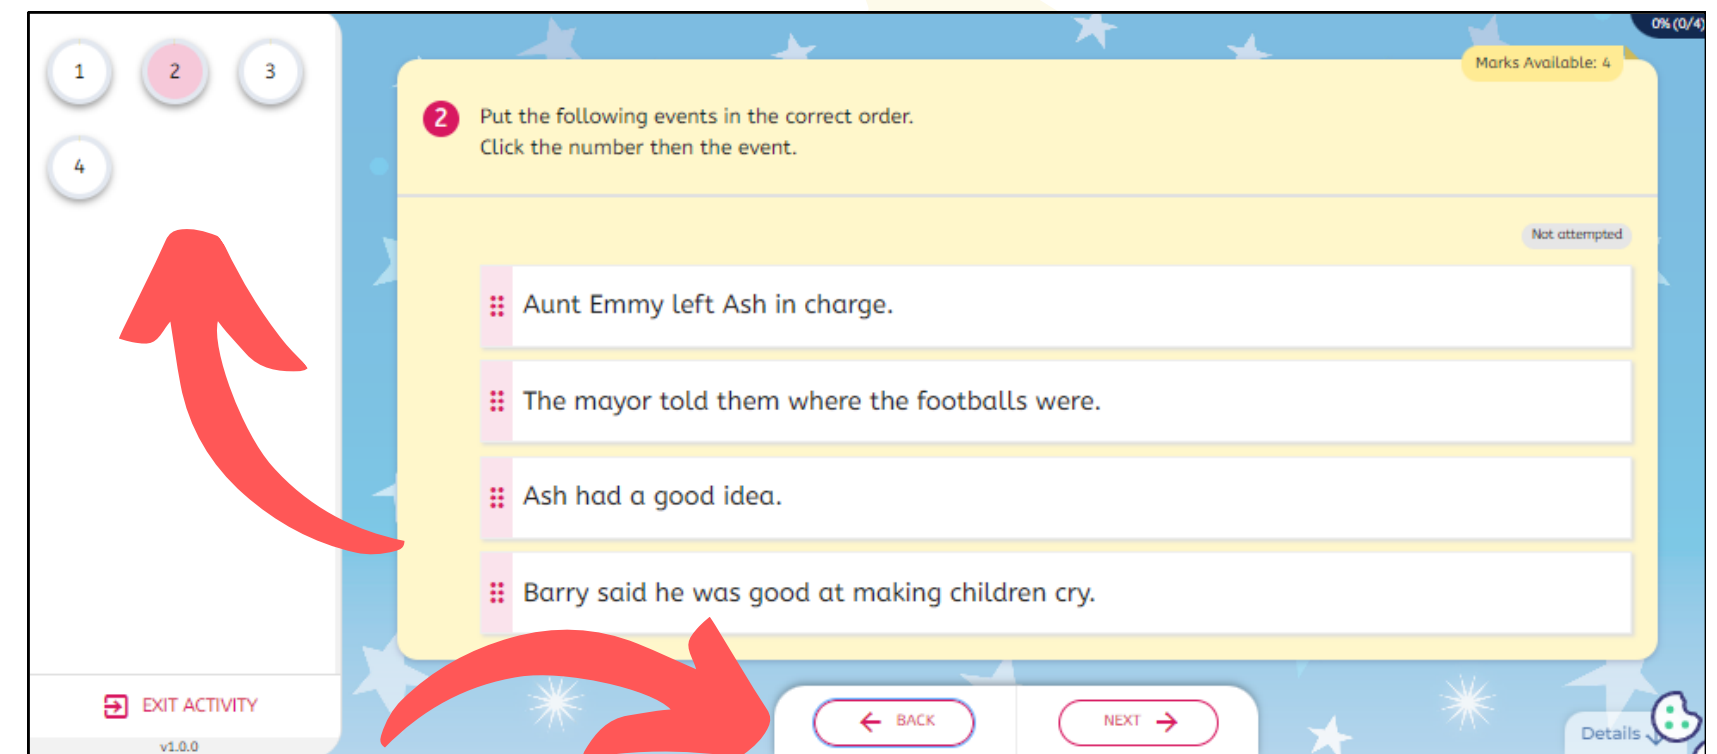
1
2
3
4

EXIT ACTIVITY
v1.0.0

0% (0/4)

Marks Available: 4

2 Put the following events in the correct order.
Click the number then the event.

Not attempted

Aunt Emmy left Ash in charge.

The mayor told them where the footballs were.

Ash had a good idea.

Barry said he was good at making children cry.

BACK
NEXT

Details